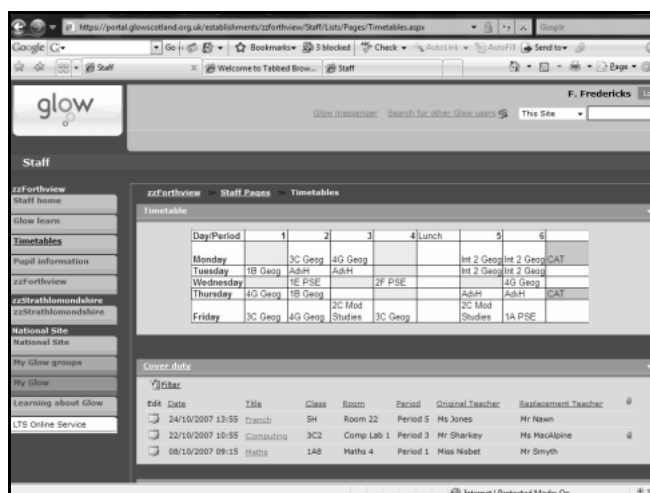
https://portal.glowscotland.org.uk/establishments/zzforthview/Staff/Lists/Pages/Timetables.aspx

Google

Google G- Go Bookmarks 3 blocked Check AutoLink AutoFill Send to

Staff Welcome to Tabbed Brow... Staff

Page

glow

F. Fredericks

Glow messenger Search for other Glow users This Site

Staff

zzForthview
Staff home
Glow learn
Timetables
Pupil information
zzForthview
zzStrathlomondshire
zzStrathlomondshire
National Site
National Site
My Glow groups
My Glow
Learning about Glow
LTS Online Service

zzForthview > Staff Pages > Timetables

Timetable

| Day/Period | 1 | 2 | 3 | 4 | Lunch | 5 | 6 | |
|---|---|---|---|---|---|---|---|---|
| Monday | | 3C Geog | 4G Geog | | | Int 2 Geog | Int 2 Geog | CAT |
| Tuesday | 1B Geog | AdvH | AdvH | | | Int 2 Geog | Int 2 Geog | |
| Wednesday | | 1E PSE | | 2F PSE | | | 4G Geog | |
| Thursday | 4G Geog | 1B Geog | | | | AdvH | AdvH | CAT |
| Friday | 3C Geog | 4G Geog | 2C Mod Studies | 3C Geog | | 2C Mod Studies | 1A PSE | |

Cover duty

Filter

| Edit | Date | Title | Class | Room | Period | Original Teacher | Replacement Teacher |
|---|---|---|---|---|---|---|---|
| | 24/10/2007 13:55 | French | 5H | Room 22 | Period 5 | Ms Jones | Mr Nawn |
| | 22/10/2007 10:55 | Computing | 3C2 | Comp Lab 1 | Period 3 | Mr Sharkey | Ms MacAlpine |
| | 08/10/2007 09:15 | Maths | 1A8 | Maths 4 | Period 1 | Miss Nisbet | Mr Smyth |

Internet | Protected Mode: On